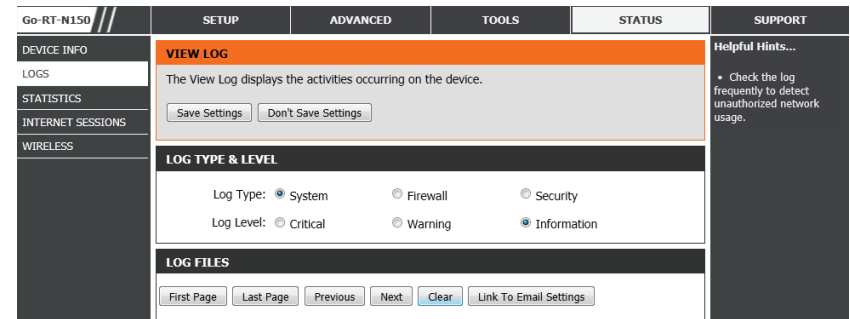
Go-RT-N150

SETUP | ADVANCED | TOOLS | STATUS | SUPPORT

DEVICE INFO
LOGS
STATISTICS
INTERNET SESSIONS
WIRELESS

VIEW LOG

The View Log displays the activities occurring on the device.

Save Settings | Don't Save Settings

LOG TYPE & LEVEL

Log Type: System Firewall Security

Log Level: Critical Warning Information

LOG FILES

First Page | Last Page | Previous | Next | Clear | Link To Email Settings

Helpful Hints...

• Check the log frequently to detect unauthorized network usage.